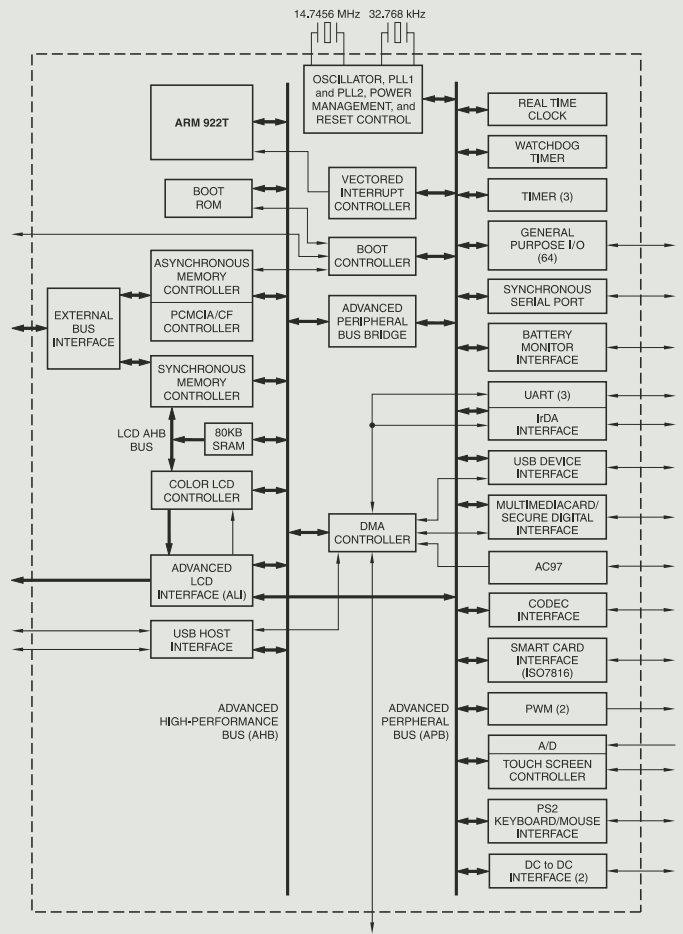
14.7456 MHz

32.768 kHz

OSCILLATOR, PLL1 and PLL2, POWER MANAGEMENT, and RESET CONTROL

ARM 922T

VECTORED INTERRUPT CONTROLLER

BOOT ROM

BOOT CONTROLLER

ASYNCHRONOUS MEMORY CONTROLLER

PCMCIA/CF CONTROLLER

EXTERNAL BUS INTERFACE

ADVANCED PERIPHERAL BUS BRIDGE

SYNCHRONOUS MEMORY CONTROLLER

LCD AHB BUS

80KB SRAM

COLOR LCD CONTROLLER

DMA CONTROLLER

ADVANCED LCD INTERFACE (ALI)

USB HOST INTERFACE

ADVANCED HIGH-PERFORMANCE BUS (AHB)

ADVANCED PERPHERAL BUS (APB)

REAL TIME CLOCK

WATCHDOG TIMER

TIMER (3)

GENERAL PURPOSE I/O (64)

SYNCHRONOUS SERIAL PORT

BATTERY MONITOR INTERFACE

UART (3)

IrDA INTERFACE

USB DEVICE INTERFACE

MULTIMEDIACARD/ SECURE DIGITAL INTERFACE

AC97

CODEC INTERFACE

SMART CARD INTERFACE (ISO7816)

PWM (2)

A/D

TOUCH SCREEN CONTROLLER

PS2 KEYBOARD/MOUSE INTERFACE

DC to DC INTERFACE (2)